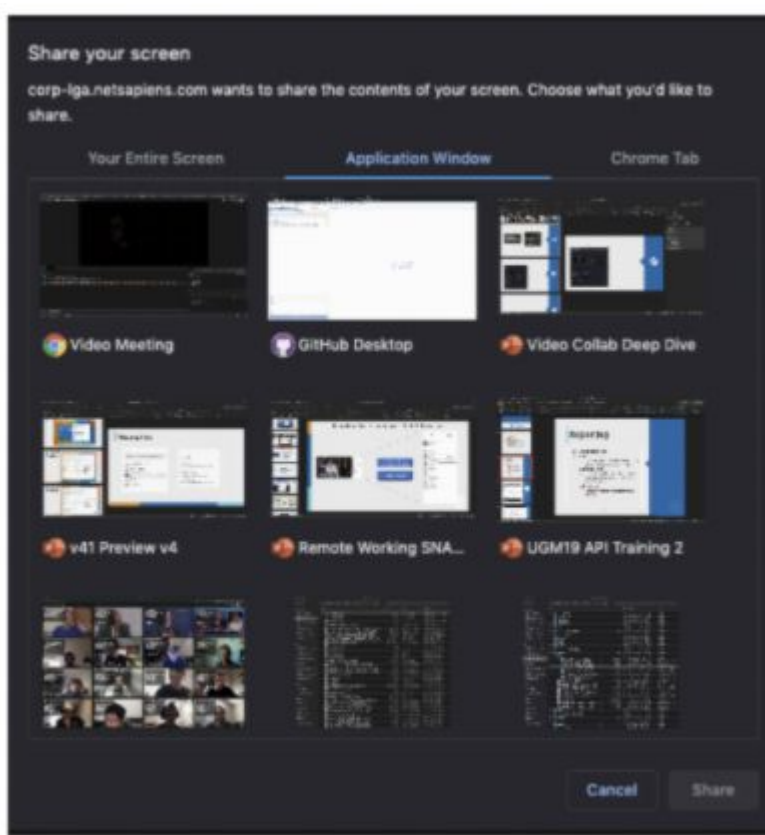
Share your screen

corp-lga.netsapiens.com wants to share the contents of your screen. Choose what you'd like to share.

Your Entire Screen

Application Window

Chrome Tab

Video Meeting

GitHub Desktop

Video Collab Deep Dive

v41 Preview v4

Remote Working SNA...

UGM19 API Training 2

Cancel

Share